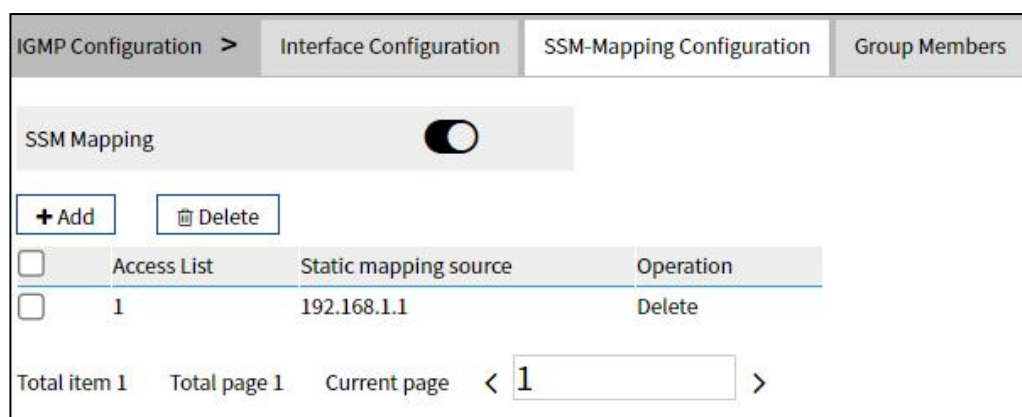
IGMP Configuration > Interface Configuration SSM-Mapping Configuration Group Members

SSM Mapping

+ Add Delete

| | Access List | Static mapping source | Operation |
|---|---|---|---|
| | 1 | 192.168.1.1 | Delete |

Total item 1 Total page 1 Current page < 1 >